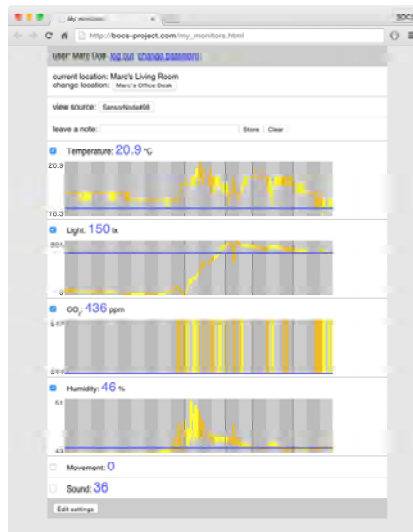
My monitors

http://boce-project.com/my_monitors.html

User: Marc Doe log out change password

current location: Marc's Living Room
change location: Marc's Office Desk

view source: SensorNode68

leave a note: Store Clear

Temperature: 20.9 °C

20.3

10.3

Light: 150 lx

801

0

$CO_2$: 436 ppm

Humidity: 46 %

51

43

Movement: 0

Sound: 36

Edit settings